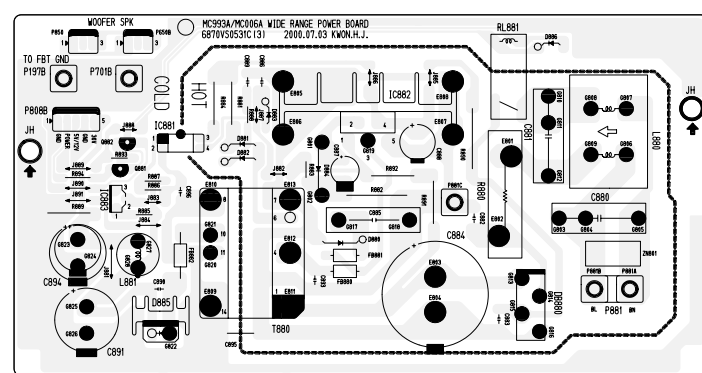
WOOFER SPK
P656
P656B
MC993A/MC006A WIDE RANGE POWER BOARD
6870VS0531C(3) 2000.07.03 KWON.H.J.
RL881
D886
TO FBT GND
P197B
P701B
HOT
COLD
IC882
P808B
JH
JH
IC881
D881
D882
C881
L880
IC883
J882
R892
E810
E813
C885
R880
P881C
C880
E823
E824
C894
L881
F882
D885
E809
E811
T880
C884
D880
FB880
FB881
E803
E804
D8880
P881B
P881A
P881
ZN881
E825
E826
C891
C895
BL
BN